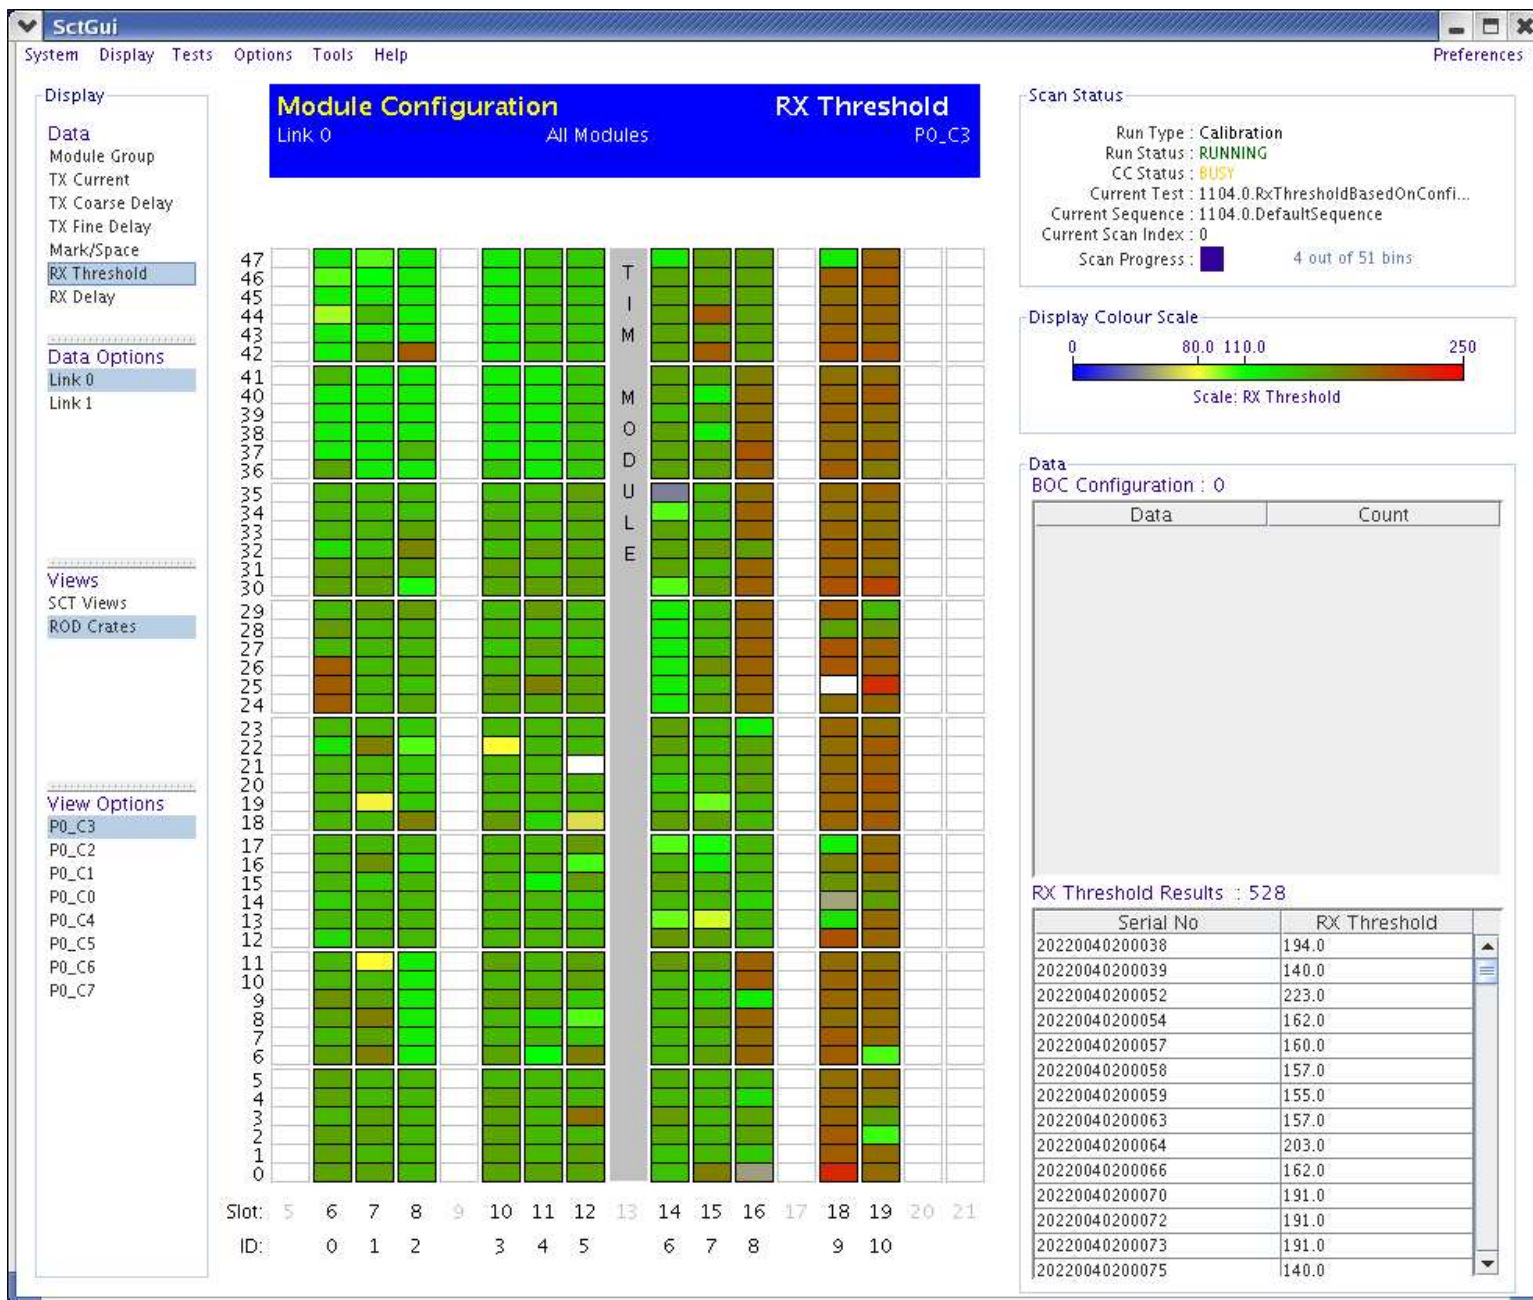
SctGui

System Display Tests Options Tools Help Preferences

Display

Data
Module Group
TX Current
TX Coarse Delay
TX Fine Delay
Mark/Space
RX Threshold
RX Delay

Data Options
Link 0
Link 1

Views
SCT Views
ROD Crates

View Options
P0_C3
P0_C2
P0_C1
P0_C0
P0_C4
P0_C5
P0_C6
P0_C7

Module Configuration RX Threshold
Link 0 All Modules P0_C3

47
46
45
44
43
42
41
40
39
38
37
36
35
34
33
32
31
30
29
28
27
26
25
24
23
22
21
20
19
18
17
16
15
14
13
12
11
10
9
8
7
6
5
4
3
2
1
0

T I M MODULE

Slot: 5 6 7 8 9 10 11 12 13 14 15 16 17 18 19 20 21
ID: 0 1 2 3 4 5 6 7 8 9 10

Scan Status
Run Type : Calibration
Run Status : RUNNING
CC Status : BUSY
Current Test : 1104.0.RxThresholdBasedOnConfi...
Current Sequence : 1104.0.DefaultSequence
Current Scan Index : 0
Scan Progress : 4 out of 51 bins

Display Colour Scale
0 80.0 110.0 250
Scale: RX Threshold

Data
BOC Configuration : 0

| Data | Count |
|---|---|

RX Threshold Results : 528

| Serial No | RX Threshold |
|---|---|
| 20220040200038 | 194.0 |
| 20220040200039 | 140.0 |
| 20220040200052 | 223.0 |
| 20220040200054 | 162.0 |
| 20220040200057 | 160.0 |
| 20220040200058 | 157.0 |
| 20220040200059 | 155.0 |
| 20220040200063 | 157.0 |
| 20220040200064 | 203.0 |
| 20220040200066 | 162.0 |
| 20220040200070 | 191.0 |
| 20220040200072 | 191.0 |
| 20220040200073 | 191.0 |
| 20220040200075 | 140.0 |